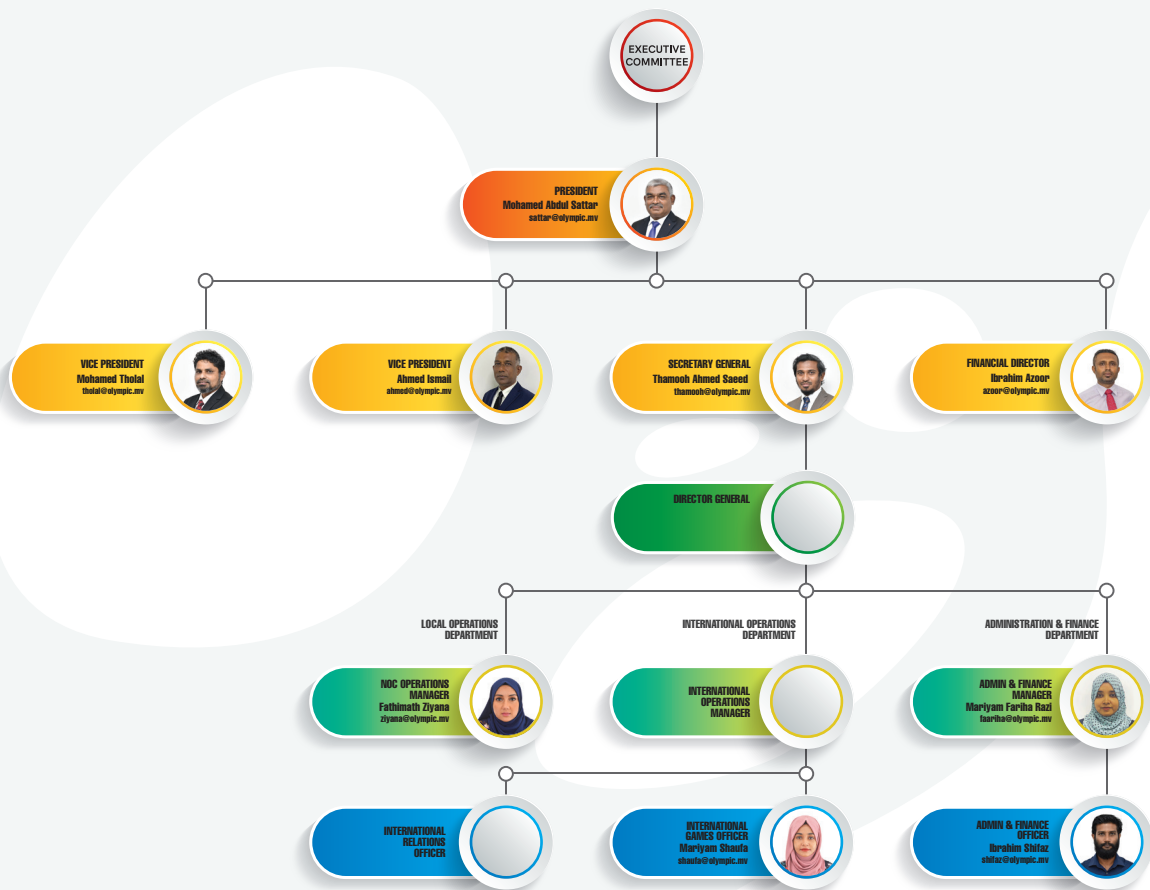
EXECUTIVE COMMITTEE

PRESIDENT
Mohamed Abdul Sattar
sattar@olympic.mv

VICE PRESIDENT
Mohamed Tholal
tholal@olympic.mv

VICE PRESIDENT
Ahmed Ismail
ahmed@olympic.mv

SECRETARY GENERAL
Thamooh Ahmed Saeed
thamooh@olympic.mv

FINANCIAL DIRECTOR
Ibrahim Azoor
azoor@olympic.mv

DIRECTOR GENERAL

LOCAL OPERATIONS DEPARTMENT

INTERNATIONAL OPERATIONS DEPARTMENT

ADMINISTRATION & FINANCE DEPARTMENT

NOC OPERATIONS MANAGER
Fathimath Ziyana
ziyana@olympic.mv

INTERNATIONAL OPERATIONS MANAGER

ADMIN & FINANCE MANAGER
Mariyam Fariha Razi
faariha@olympic.mv

INTERNATIONAL RELATIONS OFFICER

INTERNATIONAL GAMES OFFICER
Mariyam Shaufa
shaufa@olympic.mv

ADMIN & FINANCE OFFICER
Ibrahim Shifaz
shifaz@olympic.mv